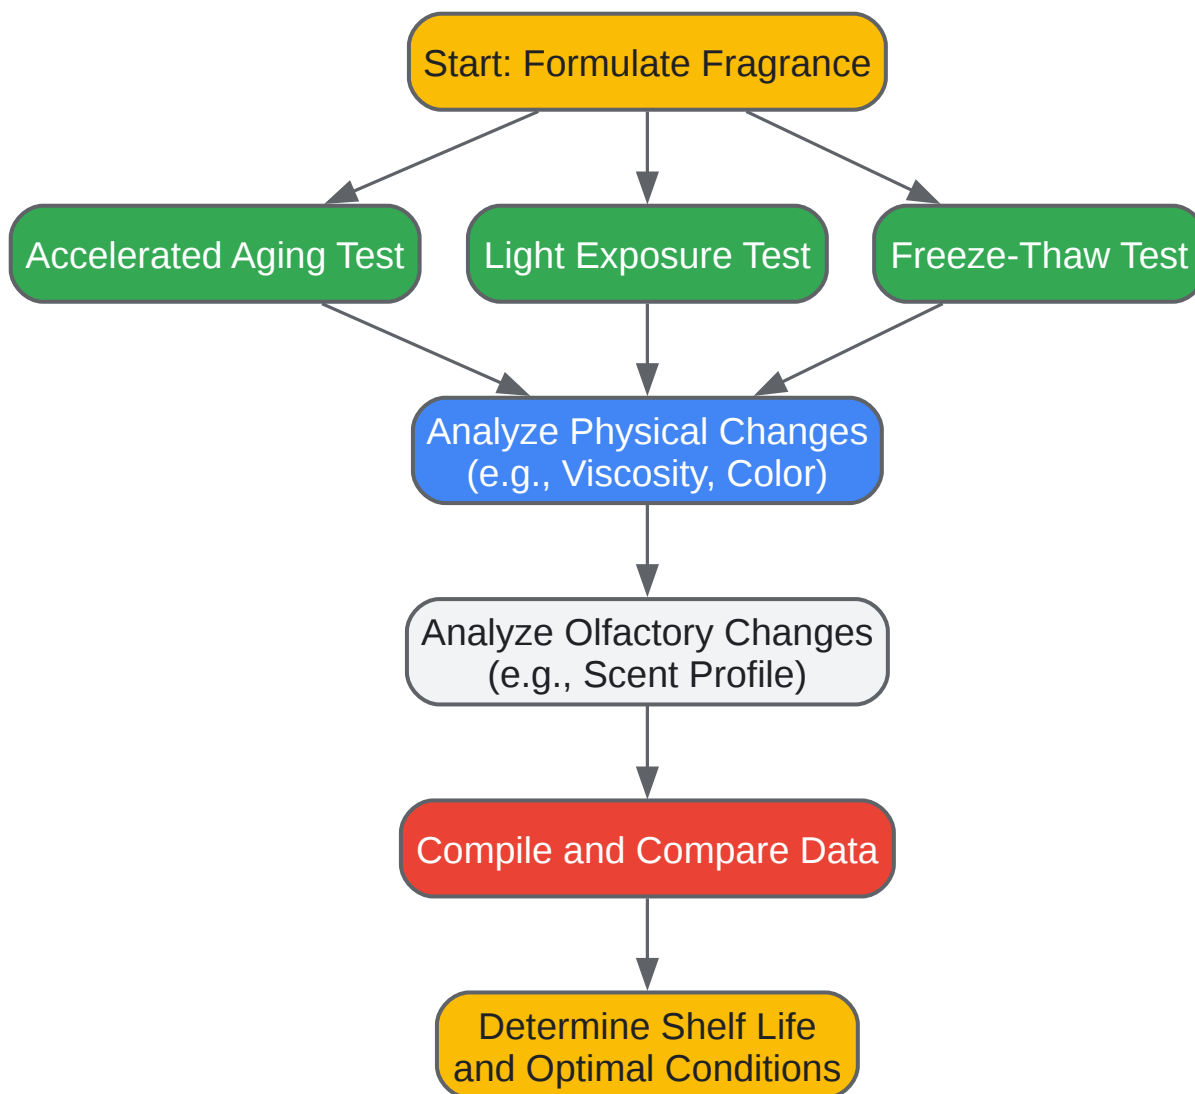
Start: Formulate Fragrance

Accelerated Aging Test

Light Exposure Test

Freeze-Thaw Test

Analyze Physical Changes (e.g., Viscosity, Color)

Analyze Olfactory Changes (e.g., Scent Profile)

Compile and Compare Data

Determine Shelf Life and Optimal Conditions